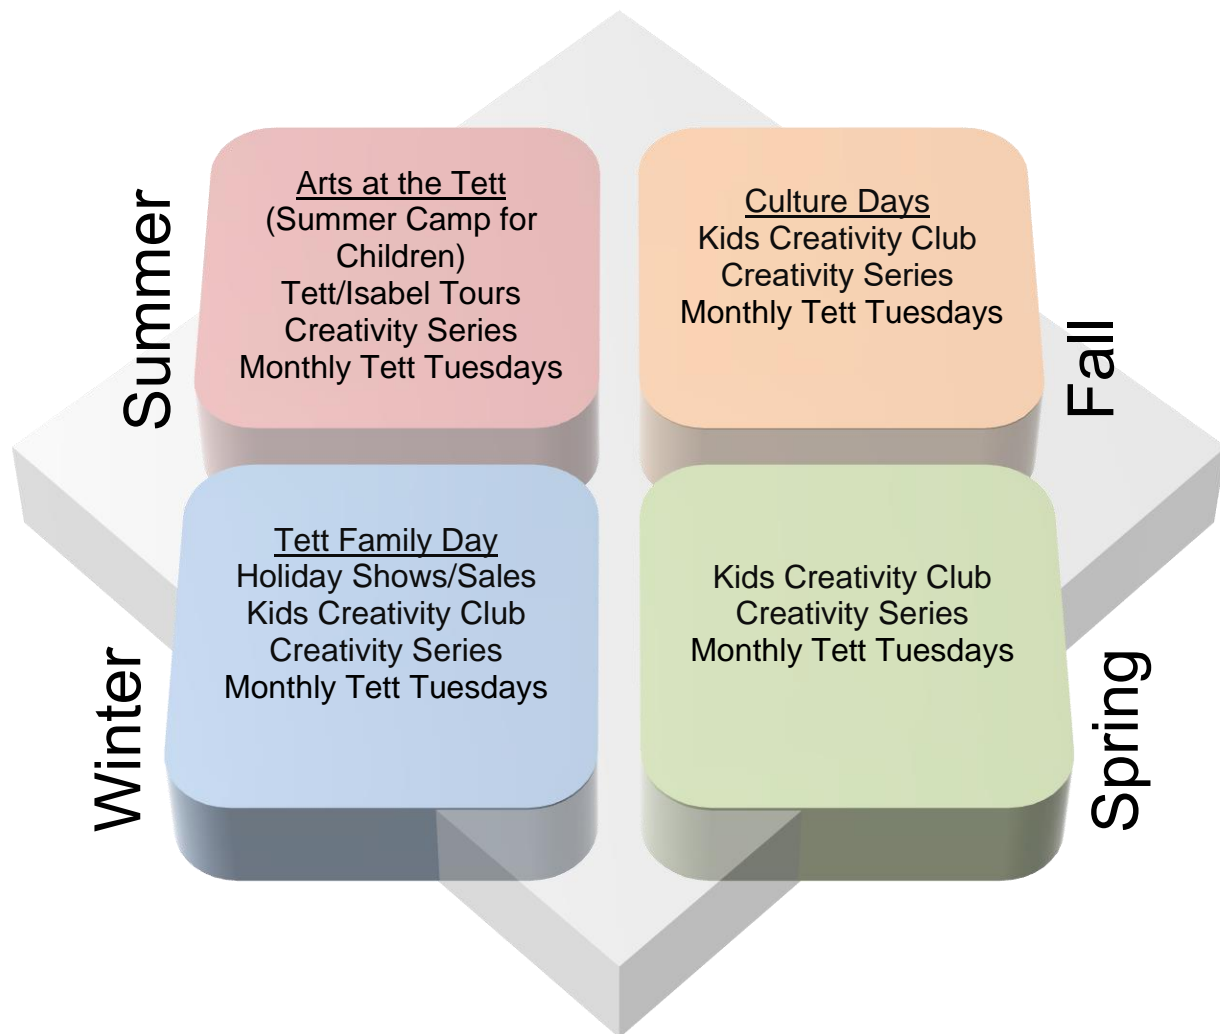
Summer

Arts at the Tett
(Summer Camp for Children)
Tett/Isabel Tours
Creativity Series
Monthly Tett Tuesdays

Culture Days
Kids Creativity Club
Creativity Series
Monthly Tett Tuesdays

Fall

Winter

Tett Family Day
Holiday Shows/Sales
Kids Creativity Club
Creativity Series
Monthly Tett Tuesdays

Kids Creativity Club
Creativity Series
Monthly Tett Tuesdays

Spring